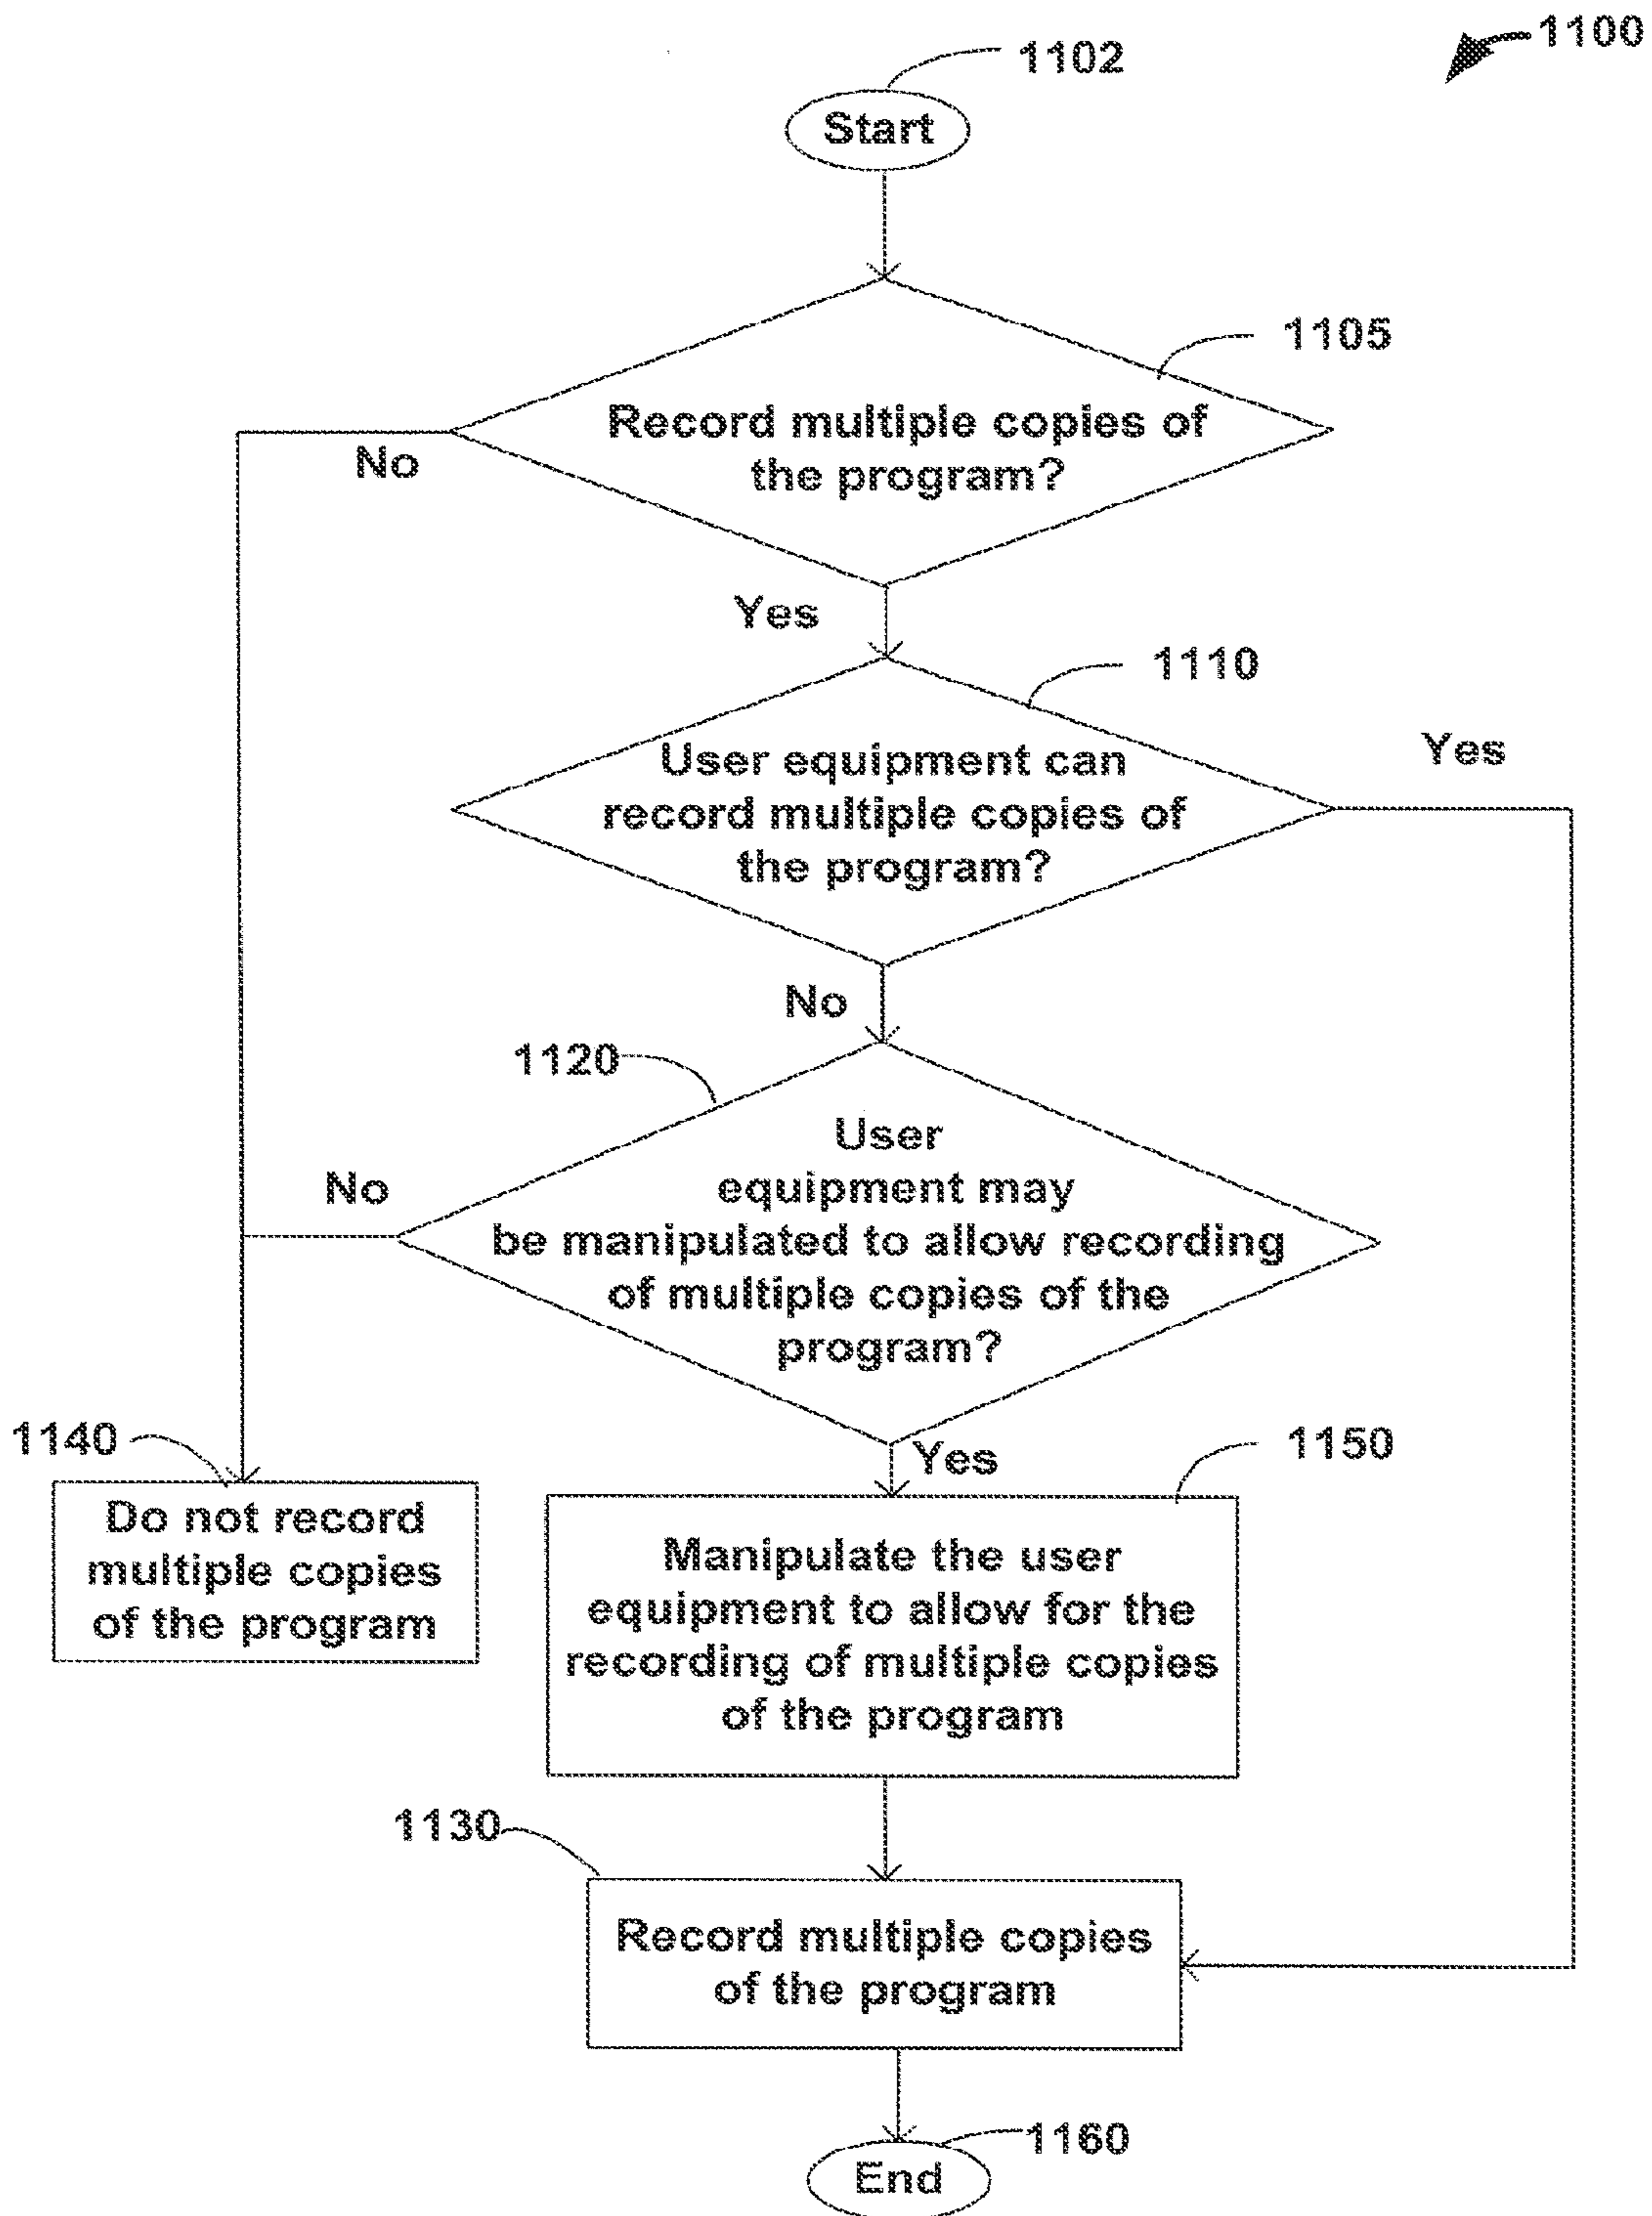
1100

1102

Start

1105

Record multiple copies of the program?

No

Yes

1110

User equipment can record multiple copies of the program?

Yes

No

1120

User equipment may be manipulated to allow recording of multiple copies of the program?

No

Yes

1140

Do not record multiple copies of the program

1150

Manipulate the user equipment to allow for the recording of multiple copies of the program

1130

Record multiple copies of the program

1160

End